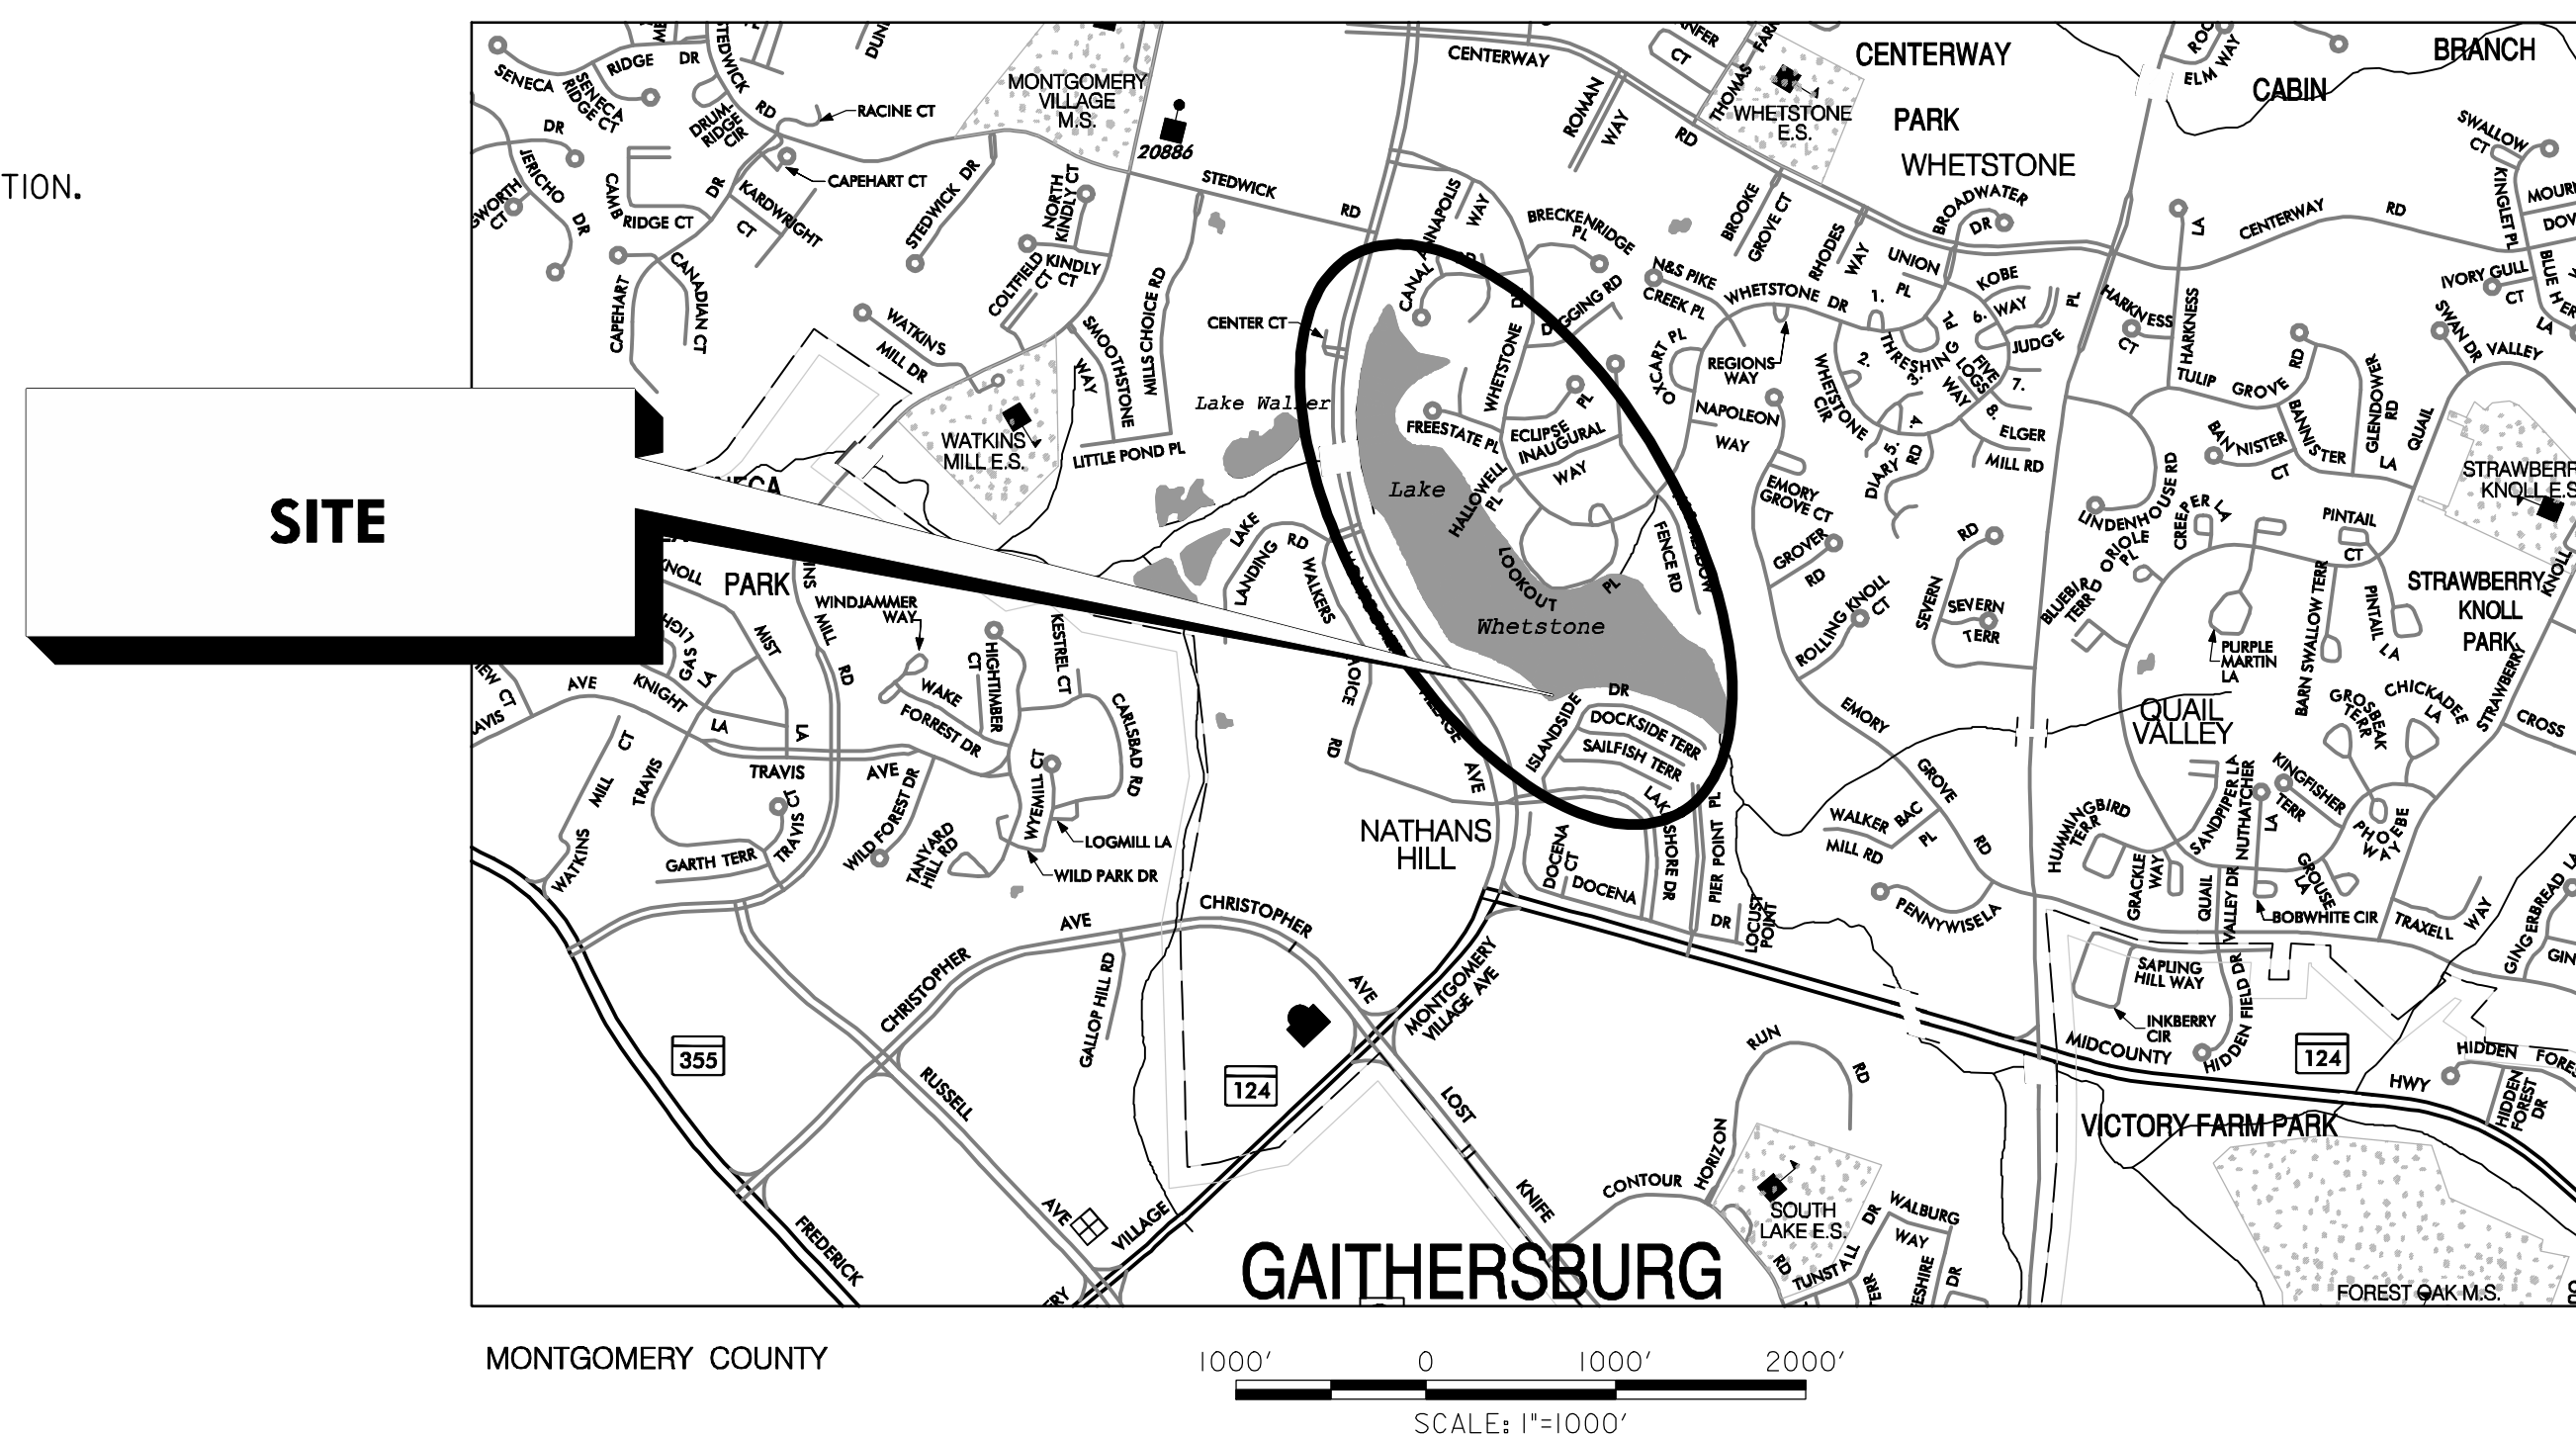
TION.

SITE

CENTERWAY
PARK
WHETSTONE
CABIN
BRANCH
MONTGOMERY VILLAGE M.S.
20886
WHETSTONE E.S.
WATKINS MILL E.S.
Lake Walker
Lake Whetstone
NATHANS HILL
QUAIL VALLEY
STRAWBERRY KNOLL PARK
STRAWBERRY KNOLL E.S.
VICTORY FARM PARK
SOUTH LAKE E.S.
FOREST OAK M.S.
GAITHERSBURG
PARK
355
124
124

SENECA RIDGE DR
STEDWICK RD
RACINE CT
CAPEHART CT
KARDWRIGHT CT
CAMBRIDGE CT
CANADIAN CT
JERICHO DR
STEDWICK DR
NORTH KINDLY CT
KINDLY CT
COLTFIELD CT
SMOOTHSTONE WAY
MILLS CHOICE RD
WATKINS MILL DR
LITTLE POND PL
CENTER CT
LAKE LANDING RD
WALKERS CHOICE RD
CANAL ANNAPOLIS WAY
WHETSTONE DR
BRECKENRIDGE PL
DIGGING RD
FREESTATE PL
ECLIPSE PL
INAUGURAL WAY
HALLOWELL PL
LOOKOUT PL
FENCE RD
ISLANDSIDE DR
DOCKSIDE TERR
SAILFISH TERR
LAKE SHORE DR
PIER POINT PL
LOCUST POINT DR
DOCENA CT
DOCENA
N&S PIKE
CREEK PL
WHETSTONE DR
REGIONS WAY
NAPOLEON WAY
OXCART PL
WHETSTONE CIR
THRESHING WAY
FIVE LOGS
JUDGE
KOBE WAY
UNION PL
BROADWATER DR
RHODES WAY
BROOKE GROVE CT
ROMAN WAY
THOMAS FARM
ELGER MILL RD
DIARY RD
EMORY GROVE CT
GROVER RD
ROLLING KNOLL CT
SEVERN RD
SEVERN TERR
EMORY GROVE RD
WALKER BAC PL
MILL RD
PENNYWISE LA
HARKNESS CT
HARKNESS LA
TULIP GROVE RD
BANNISTER CT
BANNISTER TERR
GLENDOWER RD
QUAIL LA
LINDENHOUSE RD
CREEPER LA
ORIOLE PL
BLUEBIRD TERR
PINTAIL CT
PINTAIL LA
BARN SWALLOW TERR
PURPLE MARTIN LA
GROSBEAK TERR
CHICKADEE LA
KINGFISHER TERR
PHOEBE WAY
GROUSE LA
BOBWHITE CIR
HUMMINGBIRD TERR
GRACKLE WAY
SANDPIPER LA
NUTHATCHER LA
QUAIL VALLEY DR
TRAXELL WAY
GINGERBREAD
SAPLING HILL WAY
INKBERRY CIR
HIDDEN FIELD DR
MIDCOUNTY HWY
HIDDEN FOREST DR
SWALLOW CT
KINGLET PL
IVORY GULL CT
SWAN DR
VALLEY
CROSS
CENTERWAY RD
ELM WAY
WINDJAMMER WAY
WAKE FORREST DR
HIGHTIMBER CT
KESTREL CT
CARLSBAD RD
WYEMILL CT
LOGMILL LA
WILD PARK DR
TANYARD HILL RD
WILD FOREST DR
GAS LIGHT
KNIGHT LA
MIST LA
TRAVIS AVE
TRAVIS CT
GARTH TERR
WATKINS MILL CT
CHRISTOPHER AVE
GALLOP HILL RD
RUSSELL AVE
FREDERICK
VILLAGE
MONTGOMERY VILLAGE AVE
LOST KNIFE
CONTOUR
HORIZON RUN RD
WALBURG WAY
TUNSTALL

MONTGOMERY COUNTY
1000' 0 1000' 2000'
SCALE: 1"=1000'